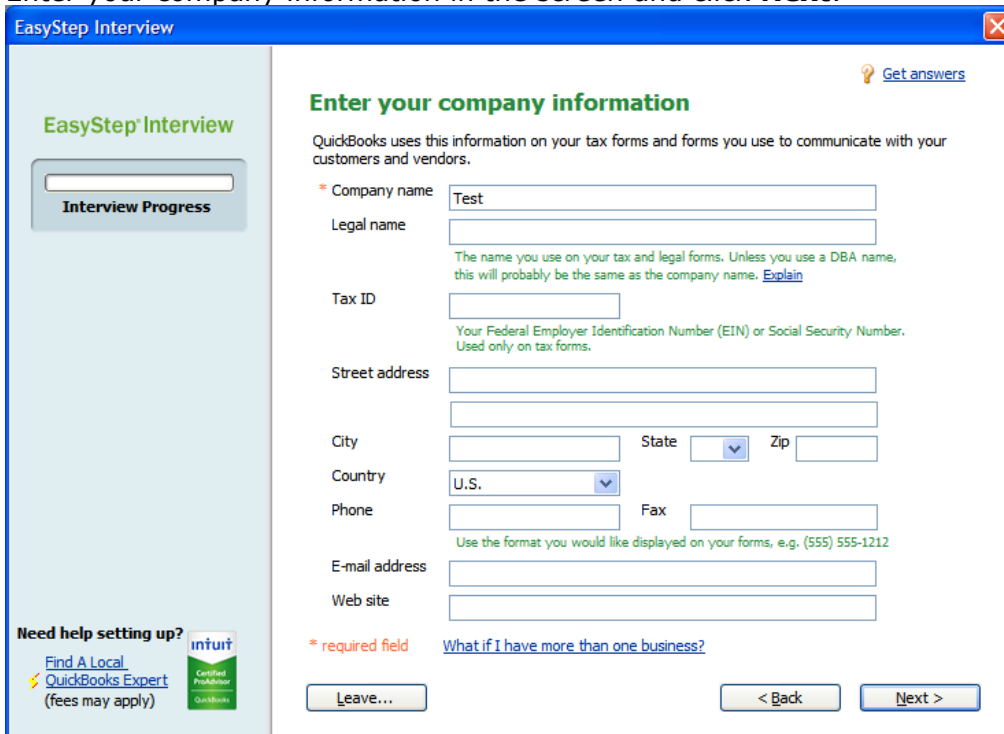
EasyStep Interview

Get answers

EasyStep® Interview

Interview Progress

Enter your company information

QuickBooks uses this information on your tax forms and forms you use to communicate with your customers and vendors.

* Company name Test

Legal name

The name you use on your tax and legal forms. Unless you use a DBA name, this will probably be the same as the company name. Explain

Tax ID

Your Federal Employer Identification Number (EIN) or Social Security Number. Used only on tax forms.

Street address

City

State

Zip

Country U.S.

Phone

Fax

Use the format you would like displayed on your forms, e.g. (555) 555-1212

E-mail address

Web site

* required field

What if I have more than one business?

Need help setting up?

Find A Local QuickBooks Expert (fees may apply)

intuit Certified ProAdvisor QuickBooks

Leave...

< Back

Next >